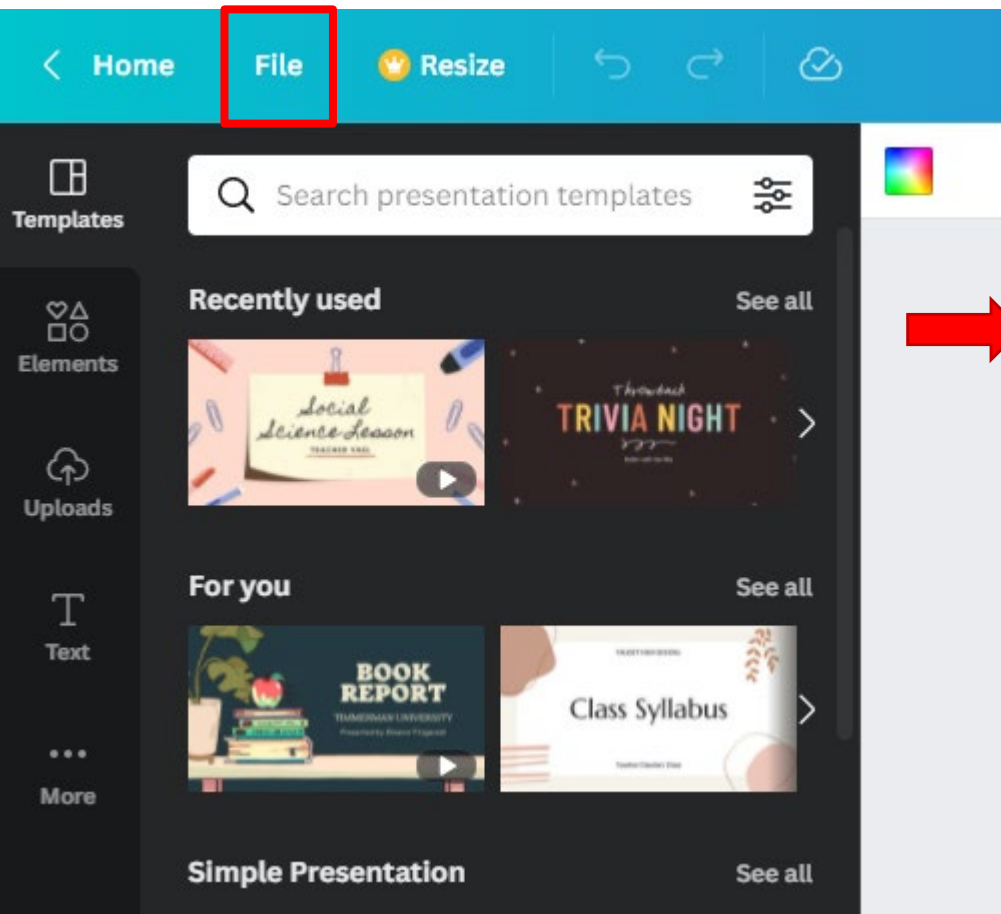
Home File Resize

Templates

Elements

Uploads

Text

More

Search presentation templates

Recently used See all

Social Science Lesson

TEACHER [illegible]

Throwback

TRIVIA NIGHT

For you See all

BOOK REPORT

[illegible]

Class Syllabus

Simple Presentation See all